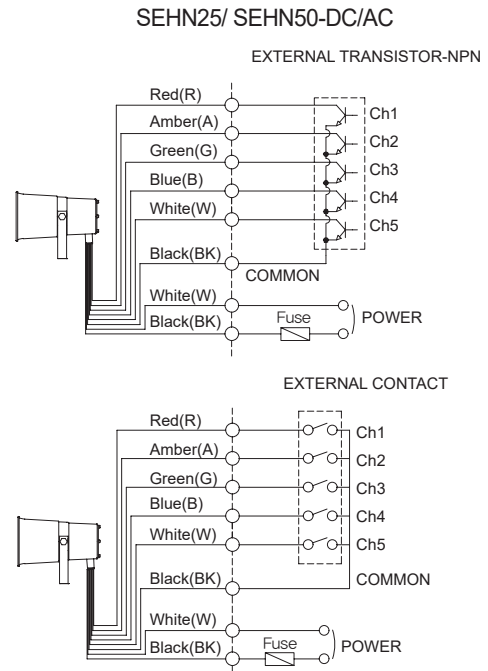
SEHN25/ SEHN50-DC/AC

EXTERNAL TRANSISTOR-NPN

Red(R)
Amber(A)
Green(G)
Blue(B)
White(W)
Black(BK)
White(W)
Black(BK)

Ch1
Ch2
Ch3
Ch4
Ch5
COMMON
Fuse
POWER

EXTERNAL CONTACT

Red(R)
Amber(A)
Green(G)
Blue(B)
White(W)
Black(BK)
White(W)
Black(BK)

Ch1
Ch2
Ch3
Ch4
Ch5
COMMON
Fuse
POWER